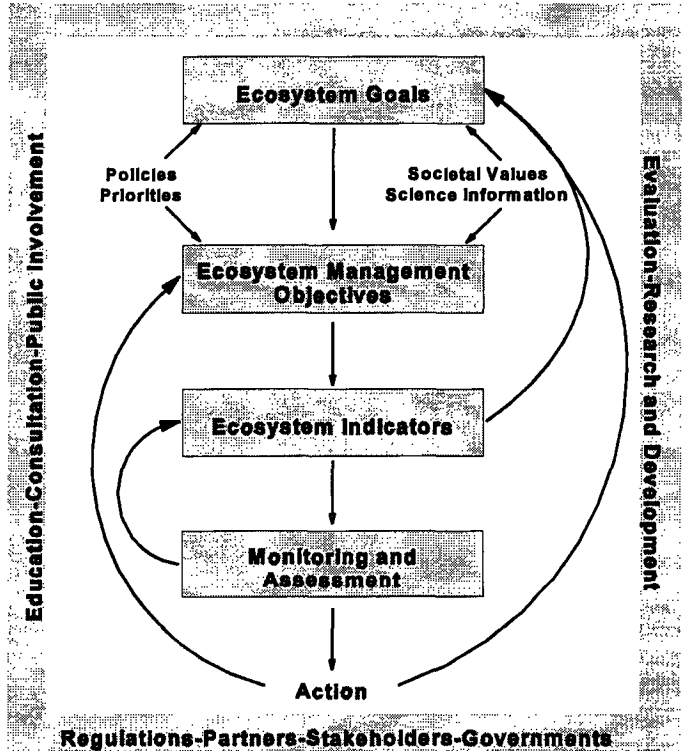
Ecosystem Goals

Policies
Priorities

Societal Values
Science Information

Ecosystem Management Objectives

Ecosystem Indicators

Monitoring and Assessment

Action

Education-Consultation-Public Involvement

Evaluation-Research and Development

Regulations-Partners-Stakeholders-Governments